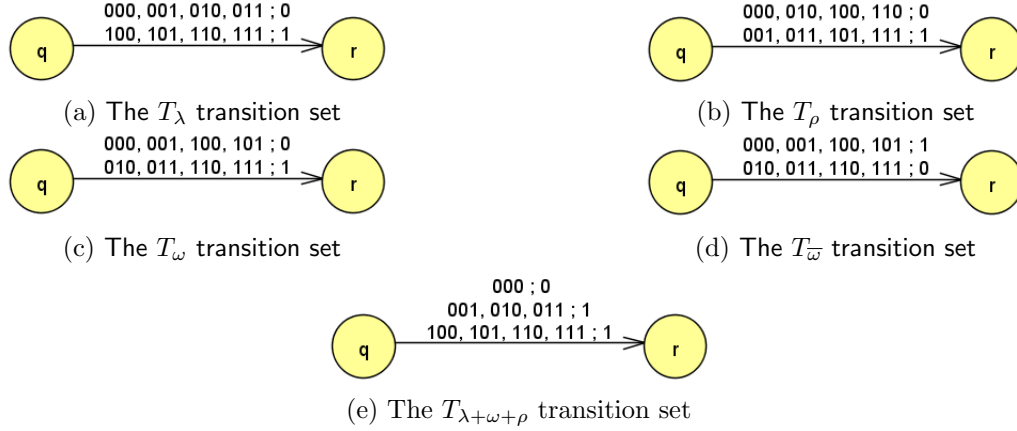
q
000, 001, 010, 011 ; 0
100, 101, 110, 111 ; 1
r

(a) The $T_\lambda$ transition set

q
000, 010, 100, 110 ; 0
001, 011, 101, 111 ; 1
r

(b) The $T_\rho$ transition set

q
000, 001, 100, 101 ; 0
010, 011, 110, 111 ; 1
r

(c) The $T_\omega$ transition set

q
000, 001, 100, 101 ; 1
010, 011, 110, 111 ; 0
r

(d) The $T_{\overline{\omega}}$ transition set

q
000 ; 0
001, 010, 011 ; 1
100, 101, 110, 111 ; 1
r

(e) The $T_{\lambda+\omega+\rho}$ transition set